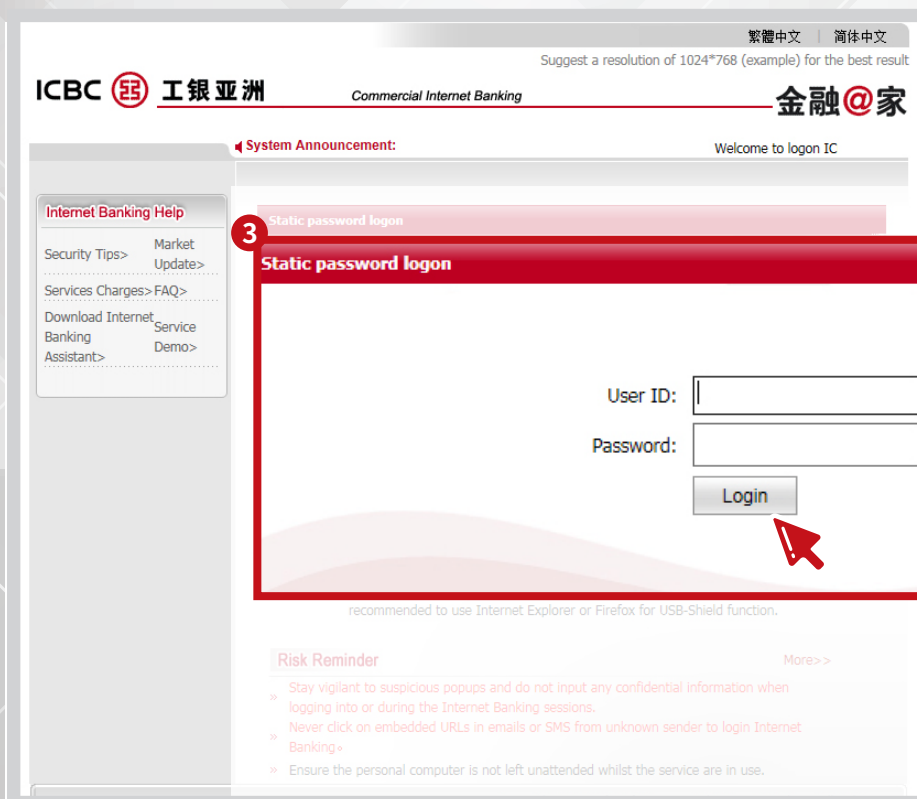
繁體中文 | 简体中文

Suggest a resolution of 1024*768 (example) for the best result

ICBC 工银亚洲

Commercial Internet Banking

金融@家

System Announcement:

Welcome to logon IC

Internet Banking Help

Security Tips>
Market Update>
Services Charges>
FAQ>
Download Internet Banking Assistant>
Service Demo>

Static password logon

3

Static password logon

User ID:

Password:

Login

recommended to use Internet Explorer or Firefox for USB-Shield function.

Risk Reminder

More>>

» Stay vigilant to suspicious popups and do not input any confidential information when logging into or during the Internet Banking sessions.

» Never click on embedded URLs in emails or SMS from unknown sender to login Internet Banking。

» Ensure the personal computer is not left unattended whilst the service are in use.